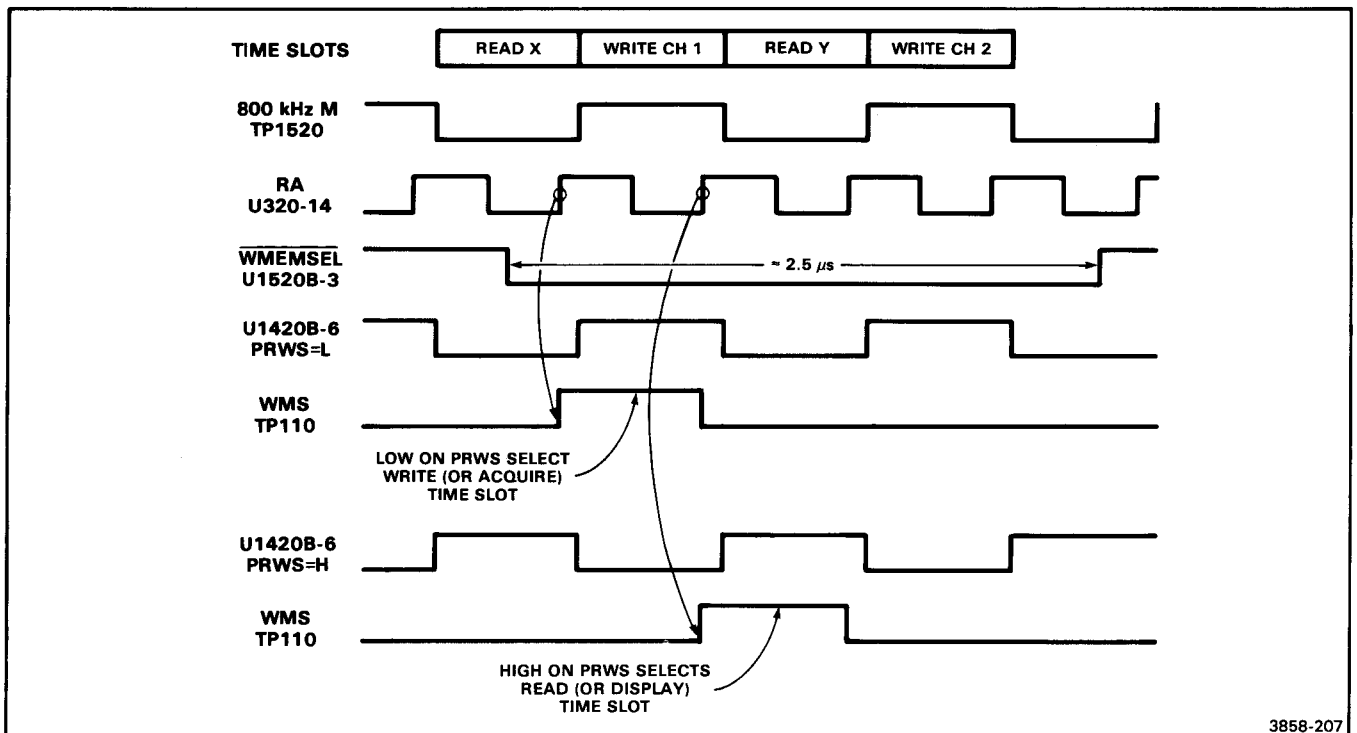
TIME SLOTS

| READ X | WRITE CH 1 | READ Y | WRITE CH 2 |
|---|---|---|---|

800 kHz M
TP1520

RA
U320-14

$\overline{\text{WMEMSEL}}$
U1520B-3

≈ 2.5 μs

U1420B-6
PRWS=L

WMS
TP110

LOW ON PRWS SELECT WRITE (OR ACQUIRE) TIME SLOT

U1420B-6
PRWS=H

WMS
TP110

HIGH ON PRWS SELECTS READ (OR DISPLAY) TIME SLOT

3858-207